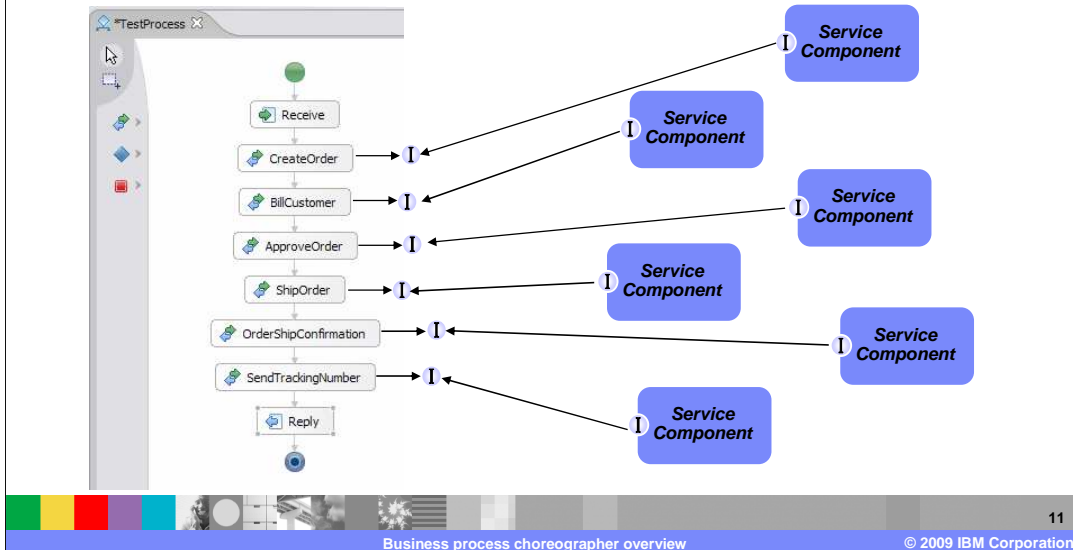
*TestProcess

Receive

CreateOrder

BillCustomer

ApproveOrder

ShipOrder

OrderShipConfirmation

SendTrackingNumber

Reply

I

I

I

I

I

I

I

Service Component

I

Service Component

I

Service Component

I

Service Component

I

Service Component

I

Service Component

I

Service Component

11

Business process choreographer overview

© 2009 IBM Corporation